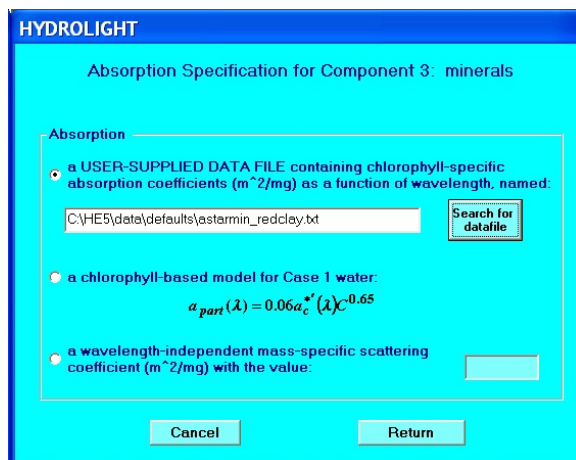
HYDROLIGHT

Absorption Specification for Component 3: minerals

Absorption

a USER-SUPPLIED DATA FILE containing chlorophyll-specific absorption coefficients (m^2/mg) as a function of wavelength, named:

C:\HE5\data\defaults\astarmin_redclay.txt

Search for datafile

a chlorophyll-based model for Case 1 water:

$a_{part}(\lambda) = 0.06 a_c^{*'}(\lambda) C^{0.65}$

a wavelength-independent mass-specific scattering coefficient (m^2/mg) with the value:

Cancel

Return